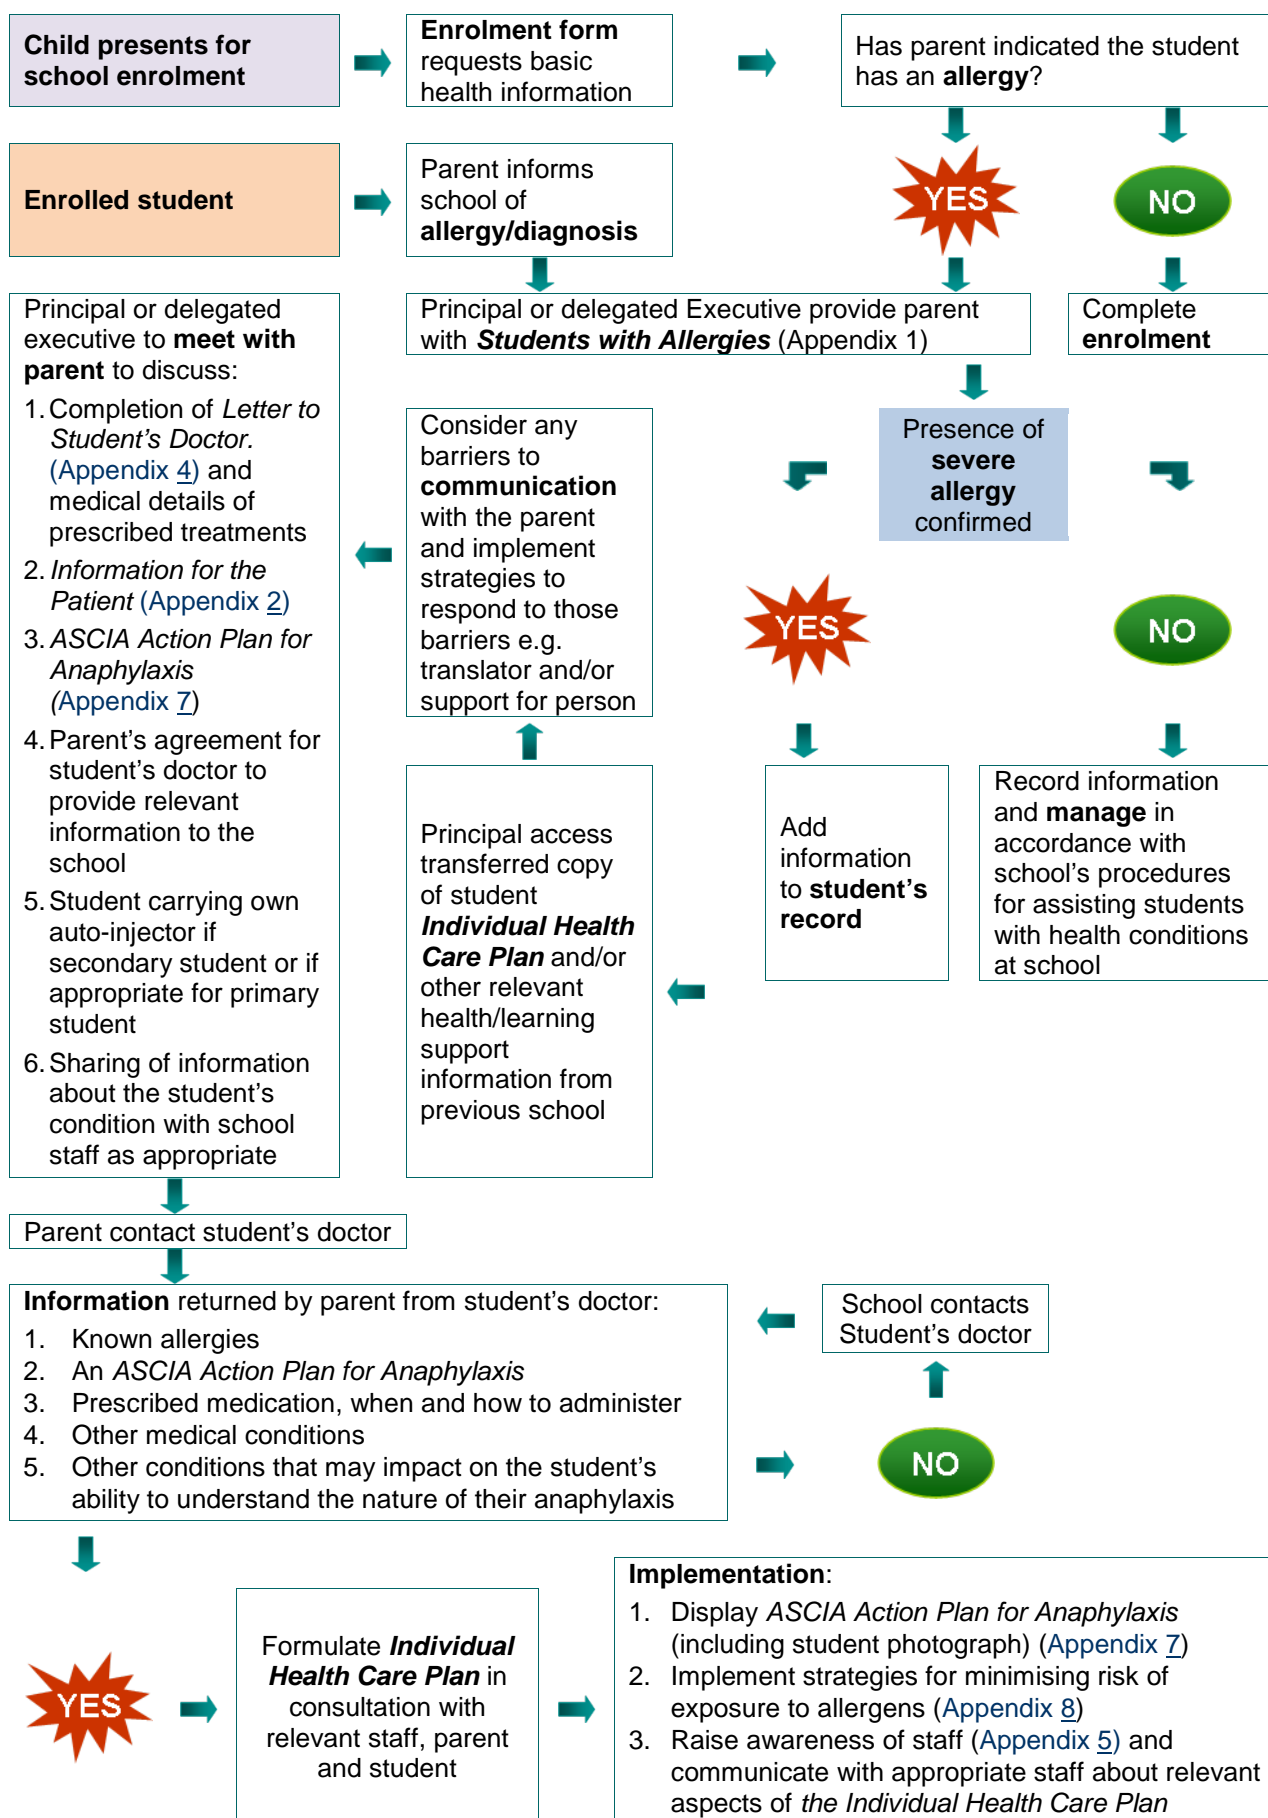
**Child presents for school enrolment**

**Enrolment form** requests basic health information

Has parent indicated the student has an **allergy**?

**Enrolled student**

Parent informs school of **allergy/diagnosis**

YES

NO

Principal or delegated Executive provide parent with ***Students with Allergies*** (Appendix 1)

Complete **enrolment**

Principal or delegated executive to **meet with parent** to discuss:

1. Completion of *Letter to Student's Doctor.* (Appendix 4) and medical details of prescribed treatments
2. *Information for the Patient* (Appendix 2)
3. *ASCIA Action Plan for Anaphylaxis* (Appendix 7)
4. Parent's agreement for student's doctor to provide relevant information to the school
5. Student carrying own auto-injector if secondary student or if appropriate for primary student
6. Sharing of information about the student's condition with school staff as appropriate

Consider any barriers to **communication** with the parent and implement strategies to respond to those barriers e.g. translator and/or support for person

Presence of **severe allergy** confirmed

YES

NO

Principal access transferred copy of student ***Individual Health Care Plan*** and/or other relevant health/learning support information from previous school

Add information to **student's record**

Record information and **manage** in accordance with school's procedures for assisting students with health conditions at school

Parent contact student's doctor

**Information** returned by parent from student's doctor:

1. Known allergies
2. An *ASCIA Action Plan for Anaphylaxis*
3. Prescribed medication, when and how to administer
4. Other medical conditions
5. Other conditions that may impact on the student's ability to understand the nature of their anaphylaxis

School contacts Student's doctor

NO

YES

Formulate ***Individual Health Care Plan*** in consultation with relevant staff, parent and student

**Implementation**:

1. Display *ASCIA Action Plan for Anaphylaxis* (including student photograph) (Appendix 7)
2. Implement strategies for minimising risk of exposure to allergens (Appendix 8)
3. Raise awareness of staff (Appendix 5) and communicate with appropriate staff about relevant aspects of *the Individual Health Care Plan*